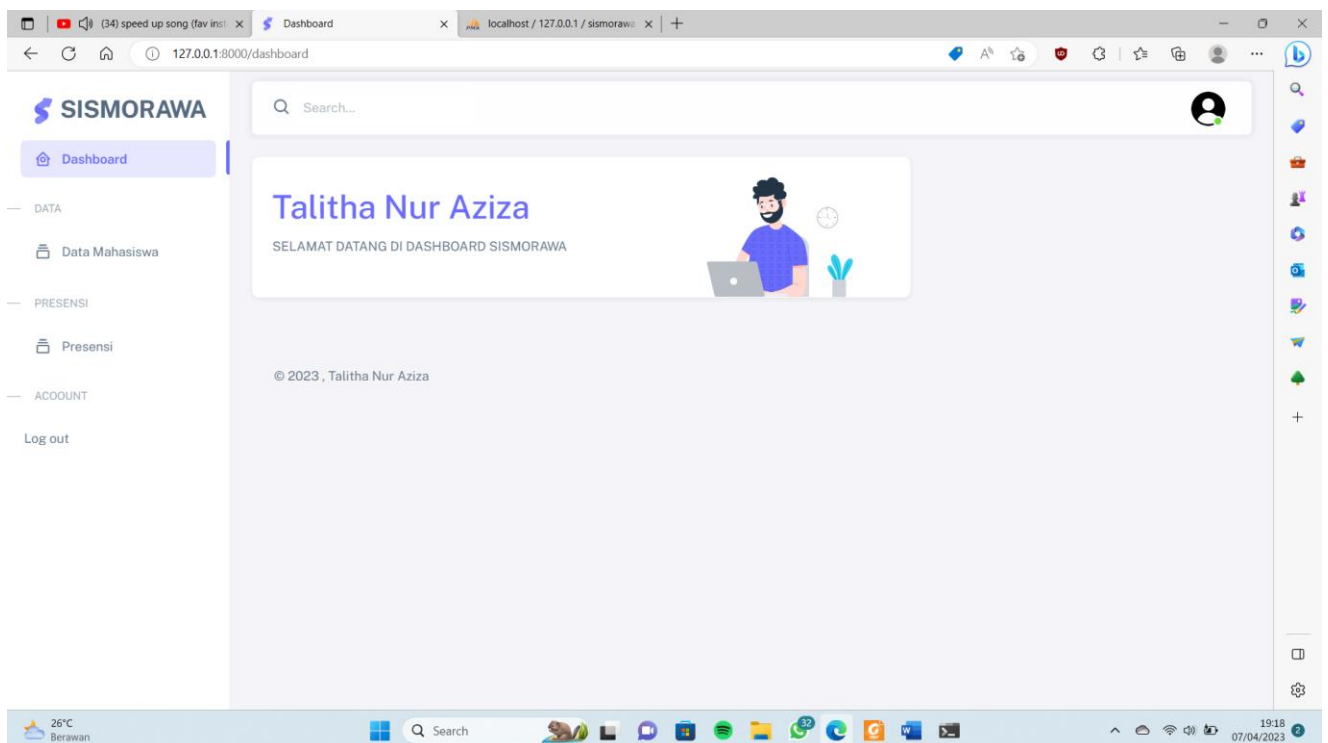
(34) speed up song (fav inst
Dashboard
localhost / 127.0.0.1 / sismorawa
127.0.0.1:8000/dashboard

SISMORAWA
Search...

Dashboard
DATA
Data Mahasiswa
PRESENSI
Presensi
ACOOUNT
Log out

Talitha Nur Aziza
SELAMAT DATANG DI DASHBOARD SISMORAWA

© 2023 , Talitha Nur Aziza

26°C
Berawan
Search
32
19:18
07/04/2023